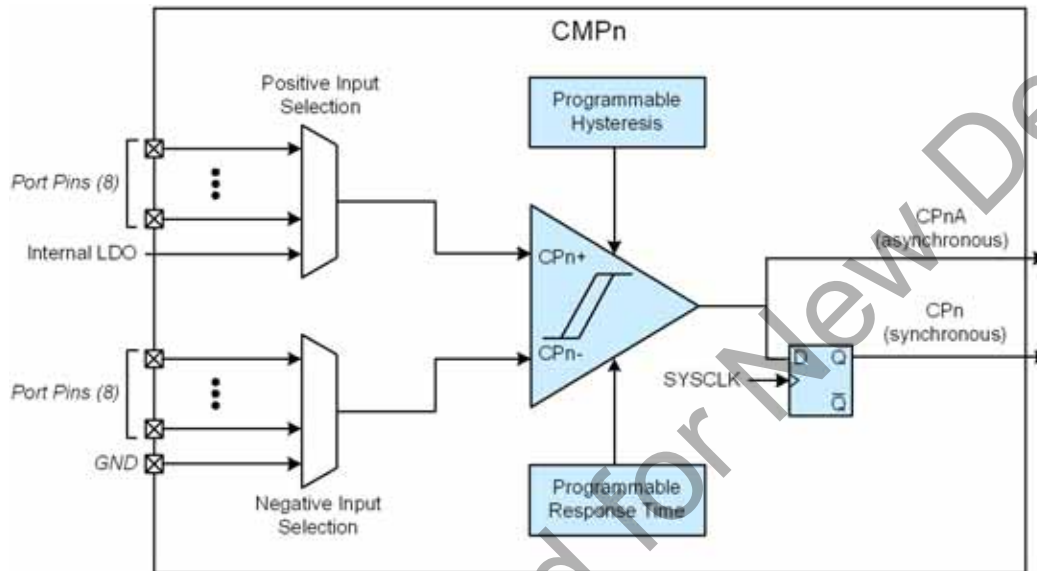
CMPn

Positive Input Selection

Programmable Hysteresis

Port Pins (8)

Internal LDO

CPn+

CPn-

CPnA (asynchronous)

CPn (synchronous)

D

Q

$\overline{Q}$

SYSCLK

Port Pins (8)

GND

Negative Input Selection

Programmable Response Time

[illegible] for New De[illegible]